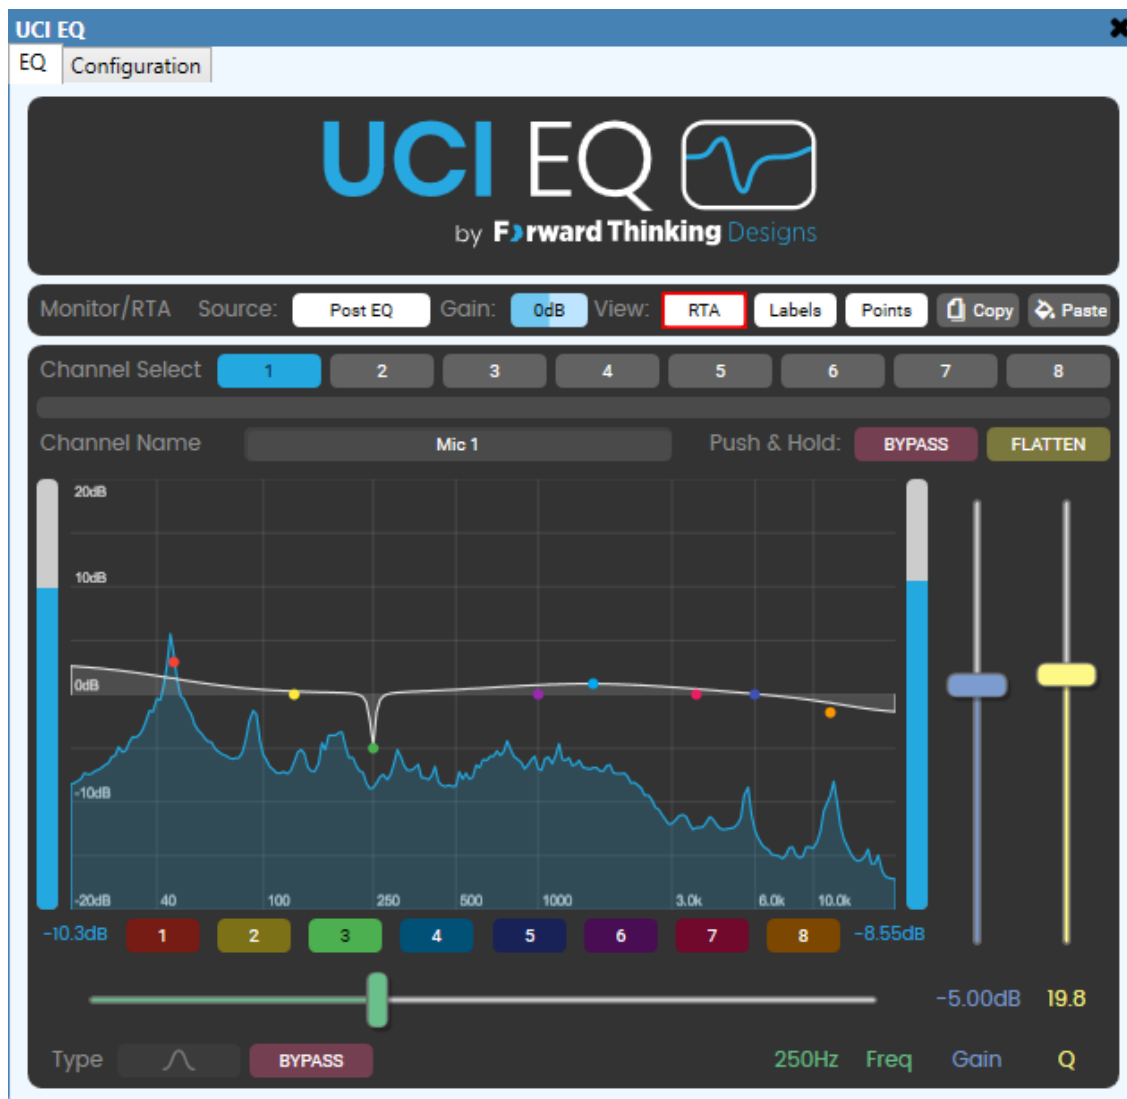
UCI EQ

EQ Configuration

UCI EQ

by Forward Thinking Designs

Monitor/RTA Source: Post EQ Gain: 0dB View: RTA Labels Points Copy Paste

Channel Select 1 2 3 4 5 6 7 8

Channel Name Mic 1 Push & Hold: BYPASS FLATTEN

20dB
10dB
0dB
-10dB
-20dB
40
100
250
500
1000
3.0k
6.0k
10.0k

-10.3dB 1 2 3 4 5 6 7 8 -8.55dB

-5.00dB 19.8

Type BYPASS 250Hz Freq Gain Q